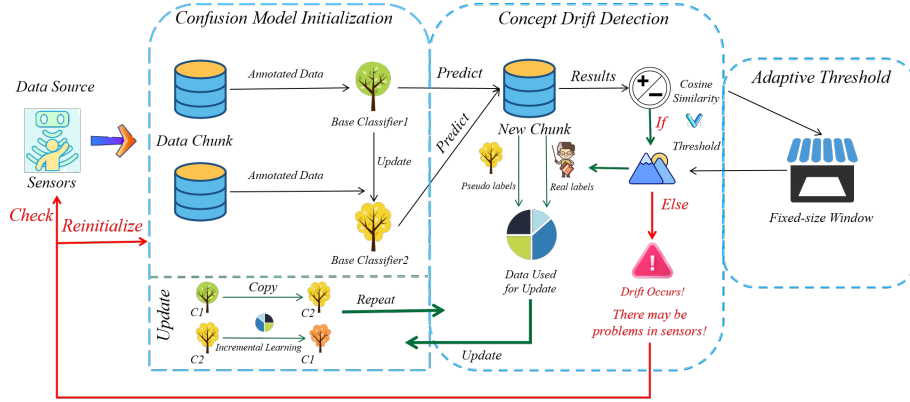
Confusion Model Initialization

Concept Drift Detection

Adaptive Threshold

Data Source

Sensors

Check

Reinitialize

Annotated Data

Base Classifier1

Data Chunk

Update

Annotated Data

Base Classifier2

Predict

Predict

New Chunk

Results

Cosine Similarity

If

Threshold

Pseudo labels

Real labels

Data Used for Update

Else

Drift Occurs!

There may be problems in sensors!

Fixed-size Window

Update

C1

Copy

C2

C2

Incremental Learning

C1

Repeat

Update